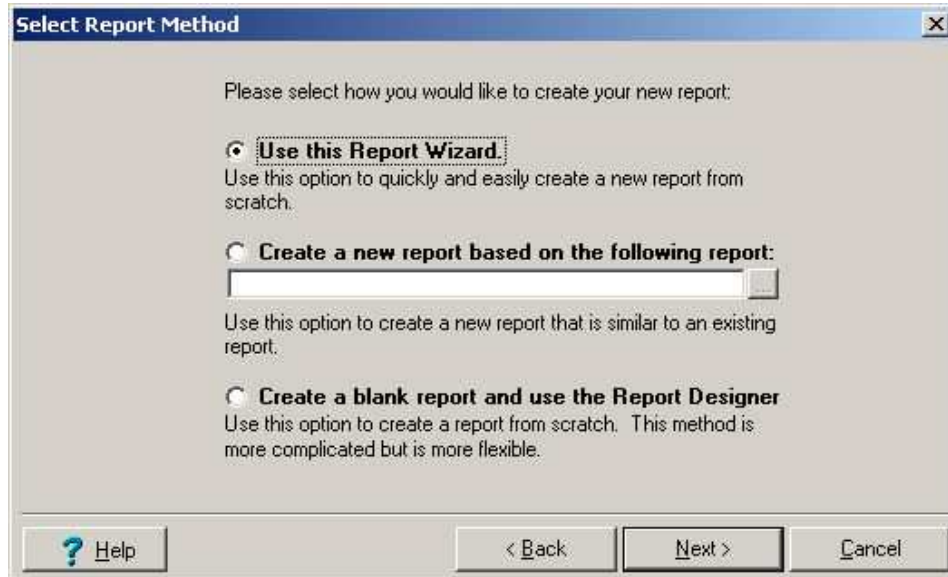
Select Report Method

×

Please select how you would like to create your new report:

Use this Report Wizard.

Use this option to quickly and easily create a new report from scratch.

Create a new report based on the following report:

...

Use this option to create a new report that is similar to an existing report.

Create a blank report and use the Report Designer

Use this option to create a report from scratch. This method is more complicated but is more flexible.

? Help

< Back

Next >

Cancel